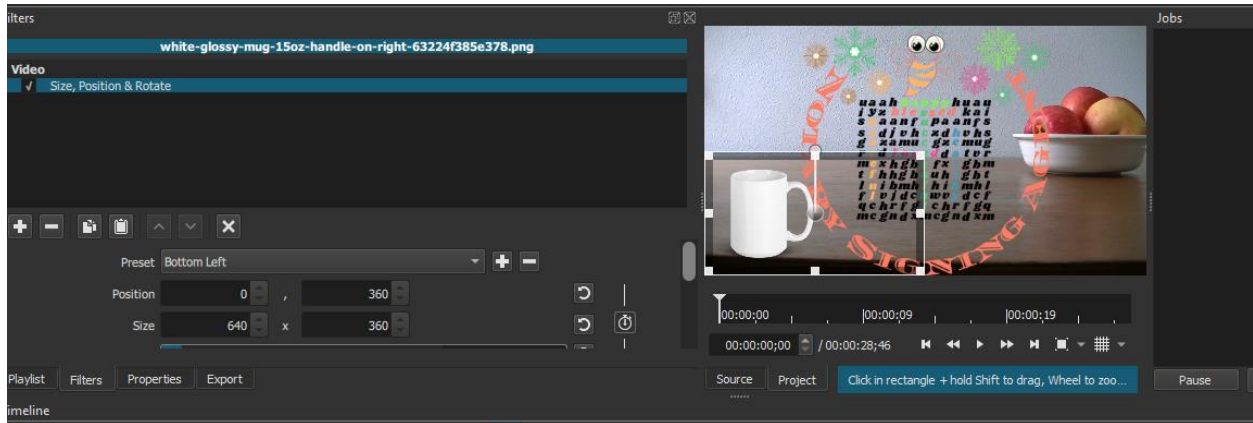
ilters

white-glossy-mug-15oz-handle-on-right-63224f385e378.png

Video

√ Size, Position & Rotate

Preset Bottom Left

Position 0 , 360

Size 640 x 360

Playlist Filters Properties Export

imeline

00:00:00 00:00:09 00:00:19

00:00:00;00 / 00:00:28;46

Source Project Click in rectangle + hold Shift to drag, Wheel to zoo...

Jobs

Pause